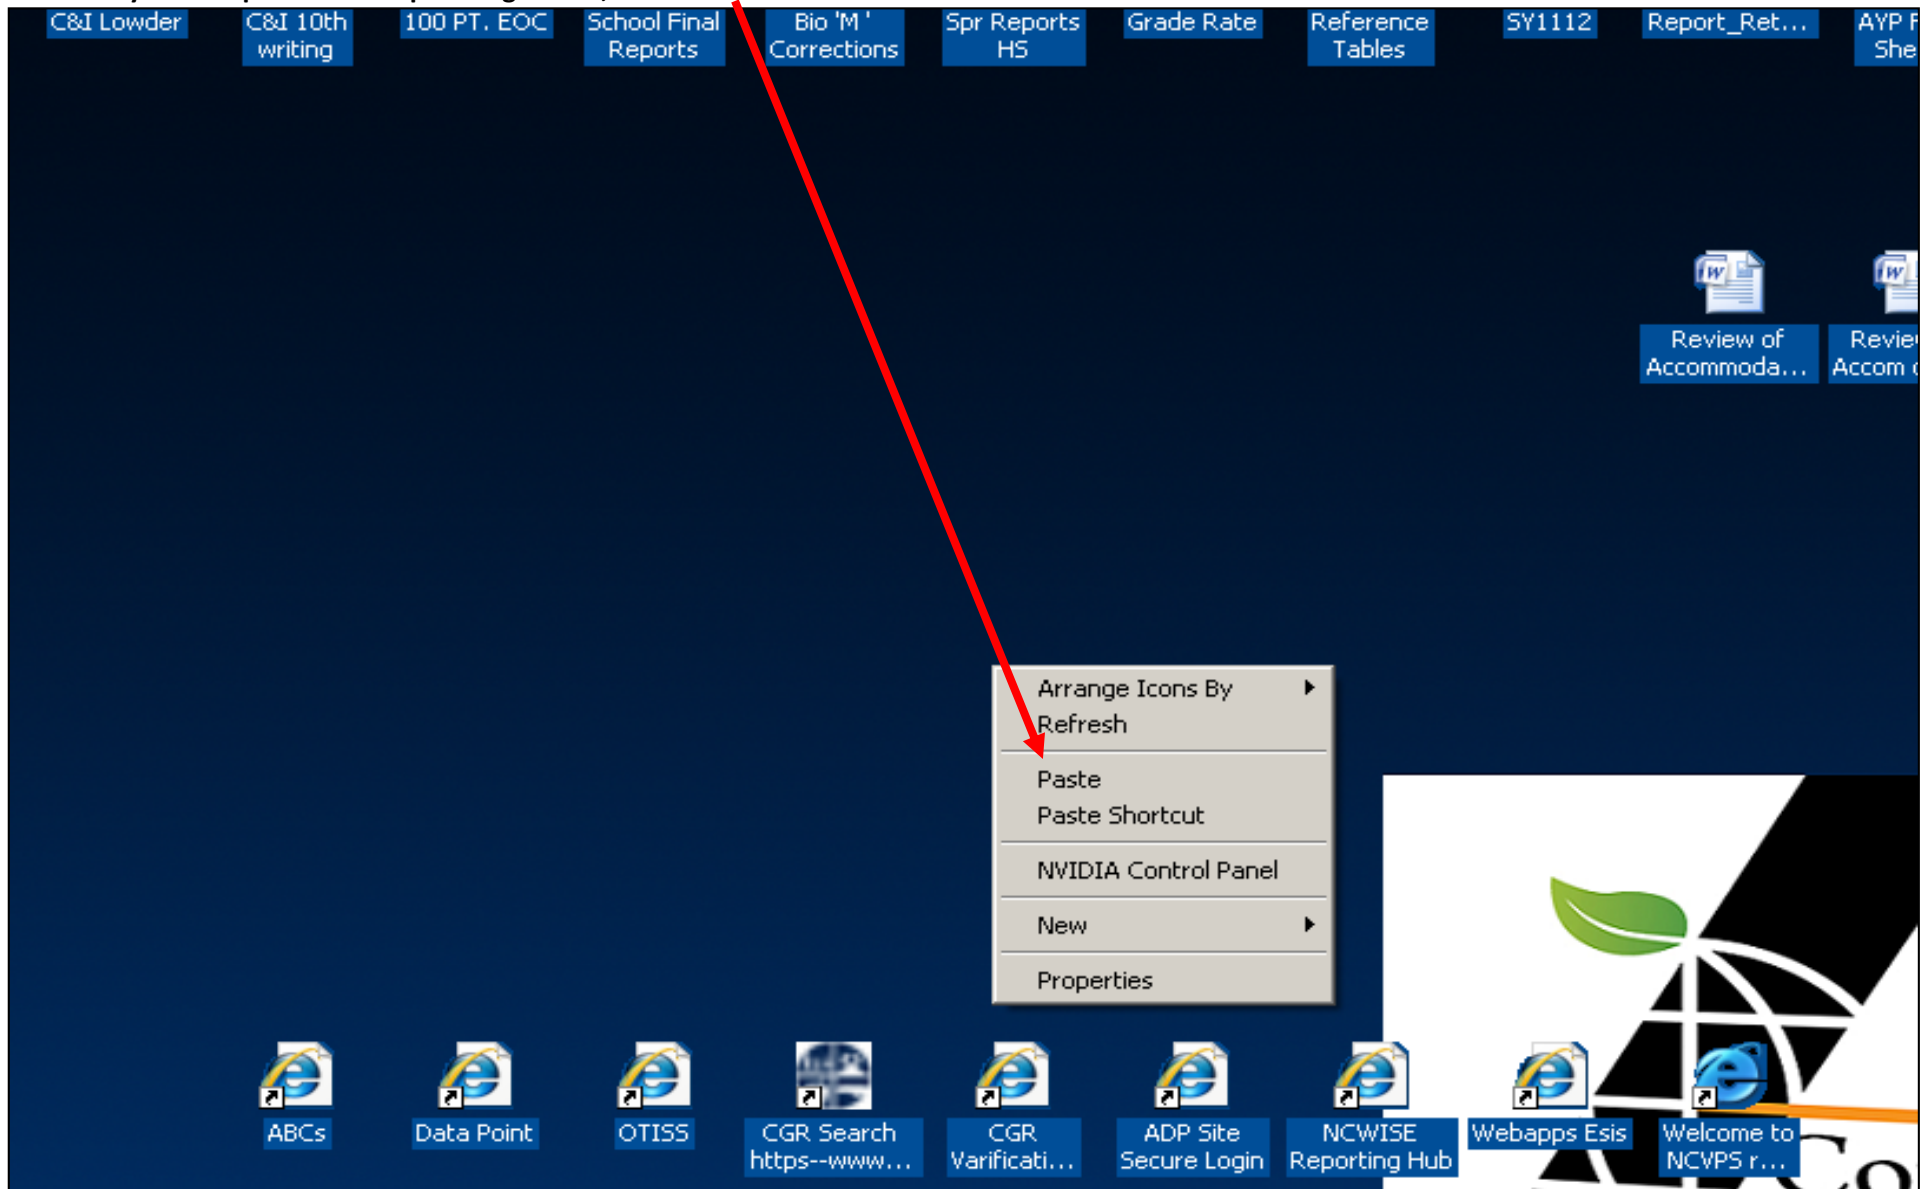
C&I Lowder

C&I 10th writing

100 PT. EOC

School Final Reports

Bio 'M ' Corrections

Spr Reports HS

Grade Rate

Reference Tables

SY1112

Report_Ret...

AYP F She

Review of Accommoda...

Review Accom

Arrange Icons By
Refresh

Paste
Paste Shortcut

NVIDIA Control Panel

New

Properties

ABCs

Data Point

OTISS

CGR Search https--www...

CGR Varificati...

ADP Site Secure Login

NCWISE Reporting Hub

Webapps Esis

Welcome to NCVPS r...

Co